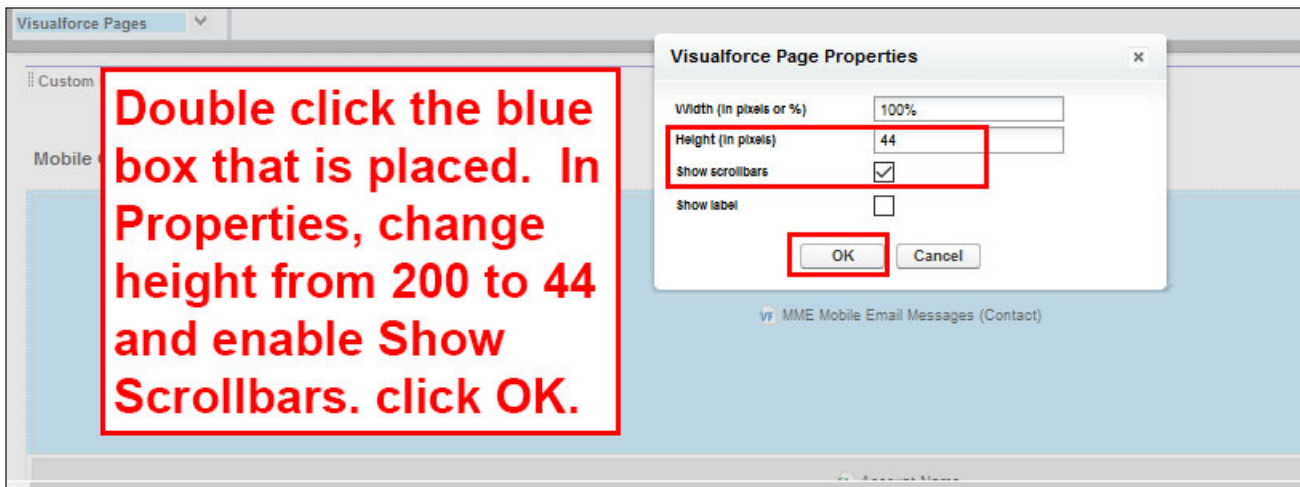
Visualforce Pages

Custom

Mobile

Double click the blue box that is placed. In Properties, change height from 200 to 44 and enable Show Scrollbars. click OK.

Visualforce Page Properties

×

Width (in pixels or %) 100%

Height (in pixels) 44

Show scrollbars

Show label

OK Cancel

VF MME Mobile Email Messages (Contact)

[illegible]